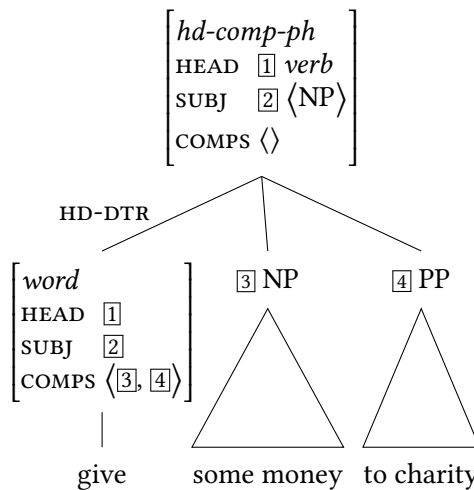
$\begin{bmatrix} \textit{hd-comp-ph} \\ \text{HEAD} \; \boxed{1} \; \textit{verb} \\ \text{SUBJ} \; \boxed{2} \; \langle \text{NP} \rangle \\ \text{COMPS} \; \langle \rangle \end{bmatrix}$

HD-DTR

$\begin{bmatrix} \textit{word} \\ \text{HEAD} \; \boxed{1} \\ \text{SUBJ} \; \boxed{2} \\ \text{COMPS} \; \langle \boxed{3}, \boxed{4} \rangle \end{bmatrix}$

$\boxed{3}$ NP

$\boxed{4}$ PP

give

some money

to charity